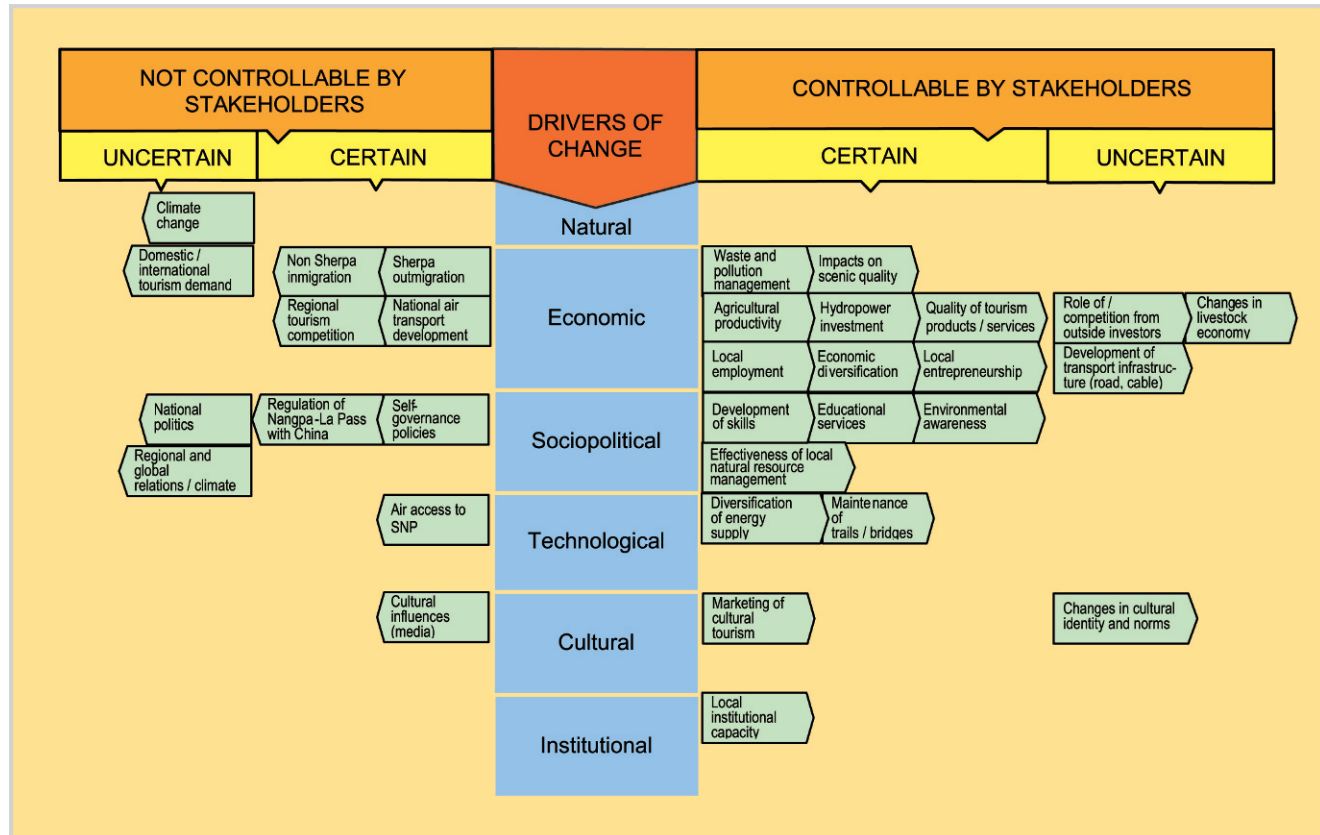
NOT CONTROLLABLE BY STAKEHOLDERS

DRIVERS OF CHANGE

CONTROLLABLE BY STAKEHOLDERS

UNCERTAIN

CERTAIN

CERTAIN

UNCERTAIN

Climate change

Natural

Domestic / international tourism demand

Non Sherpa inmigration

Sherpa outmigration

Regional tourism competition

National air transport development

Economic

Waste and pollution management

Impacts on scenic quality

Agricultural productivity

Hydropower investment

Quality of tourism products / services

Role of / competition from outside investors

Changes in livestock economy

Local employment

Economic diversification

Local entrepreneurship

Development of transport infrastructure (road, cable)

National politics

Regulation of Nangpa-La Pass with China

Self-governance policies

Sociopolitical

Development of skills

Educational services

Environmental awareness

Regional and global relations / climate

Effectiveness of local natural resource management

Air access to SNP

Technological

Diversification of energy supply

Maintenance of trails / bridges

Cultural influences (media)

Cultural

Marketing of cultural tourism

Changes in cultural identity and norms

Institutional

Local institutional capacity